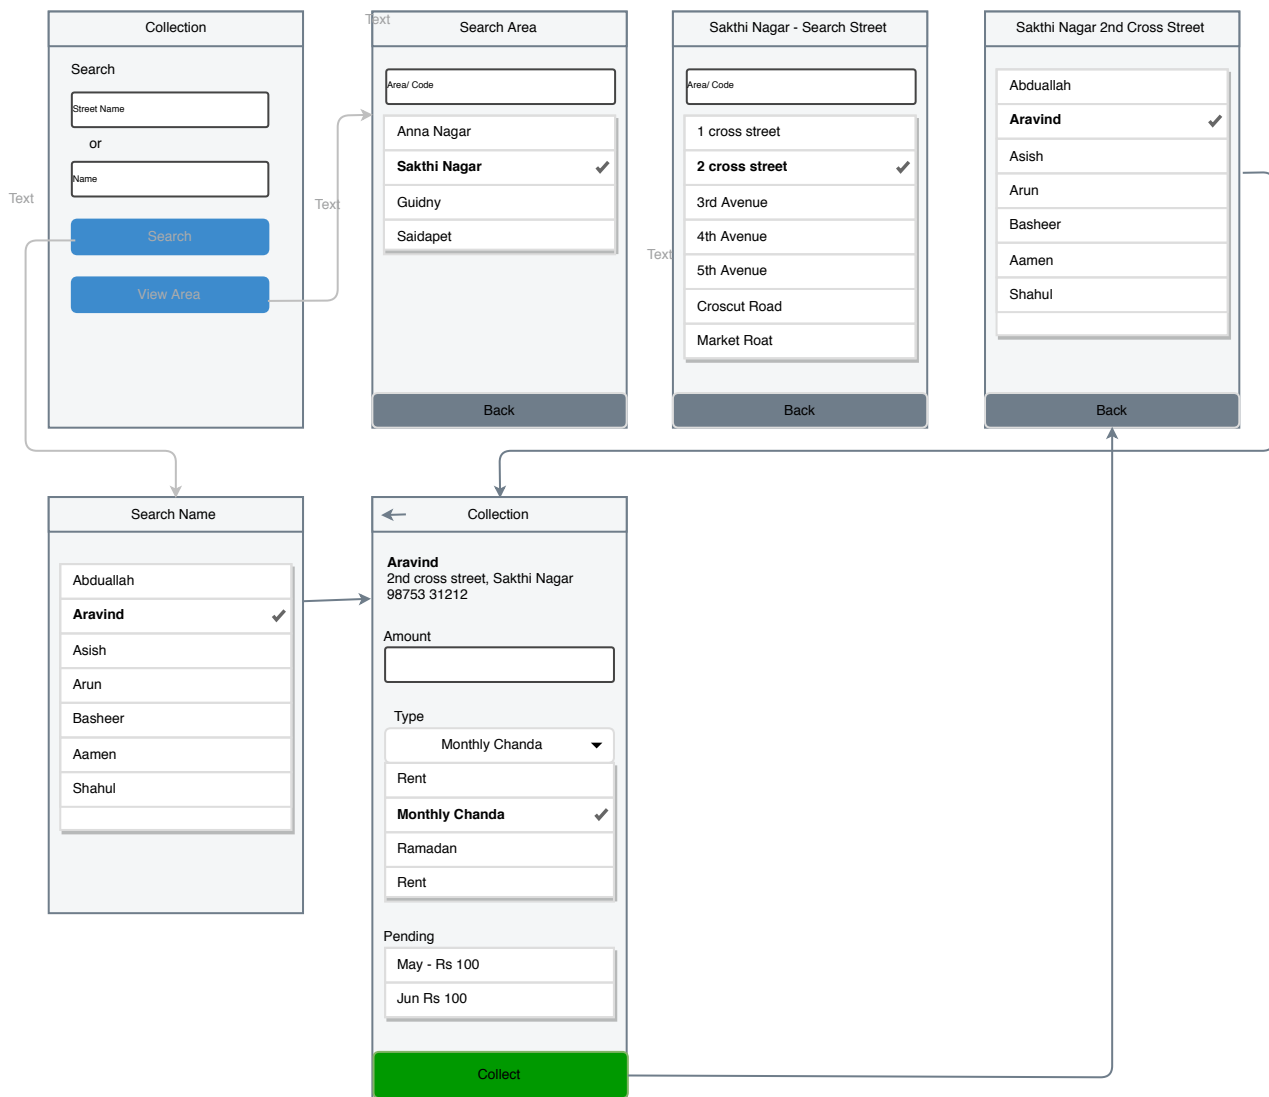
Collection

Search

Street Name

or

Name

Search

View Area

Text

Text

Search Area

Area/ Code

Anna Nagar
Sakhti Nagar
Guidny
Saidapet

Back

Text

Sakthi Nagar - Search Street

Area/ Code

1 cross street
2 cross street
3rd Avenue
4th Avenue
5th Avenue
Croscut Road
Market Roat

Back

Text

Sakthi Nagar 2nd Cross Street

Abduallah
Aravind
Asish
Arun
Basheer
Aamen
Shahul

Back

Search Name

Abduallah
Aravind
Asish
Arun
Basheer
Aamen
Shahul

Collection

Aravind
2nd cross street, Sakthi Nagar
98753 31212

Amount

Type

Monthly Chanda

Rent
Monthly Chanda
Ramadan
Rent

Pending

May - Rs 100
Jun Rs 100

Collect